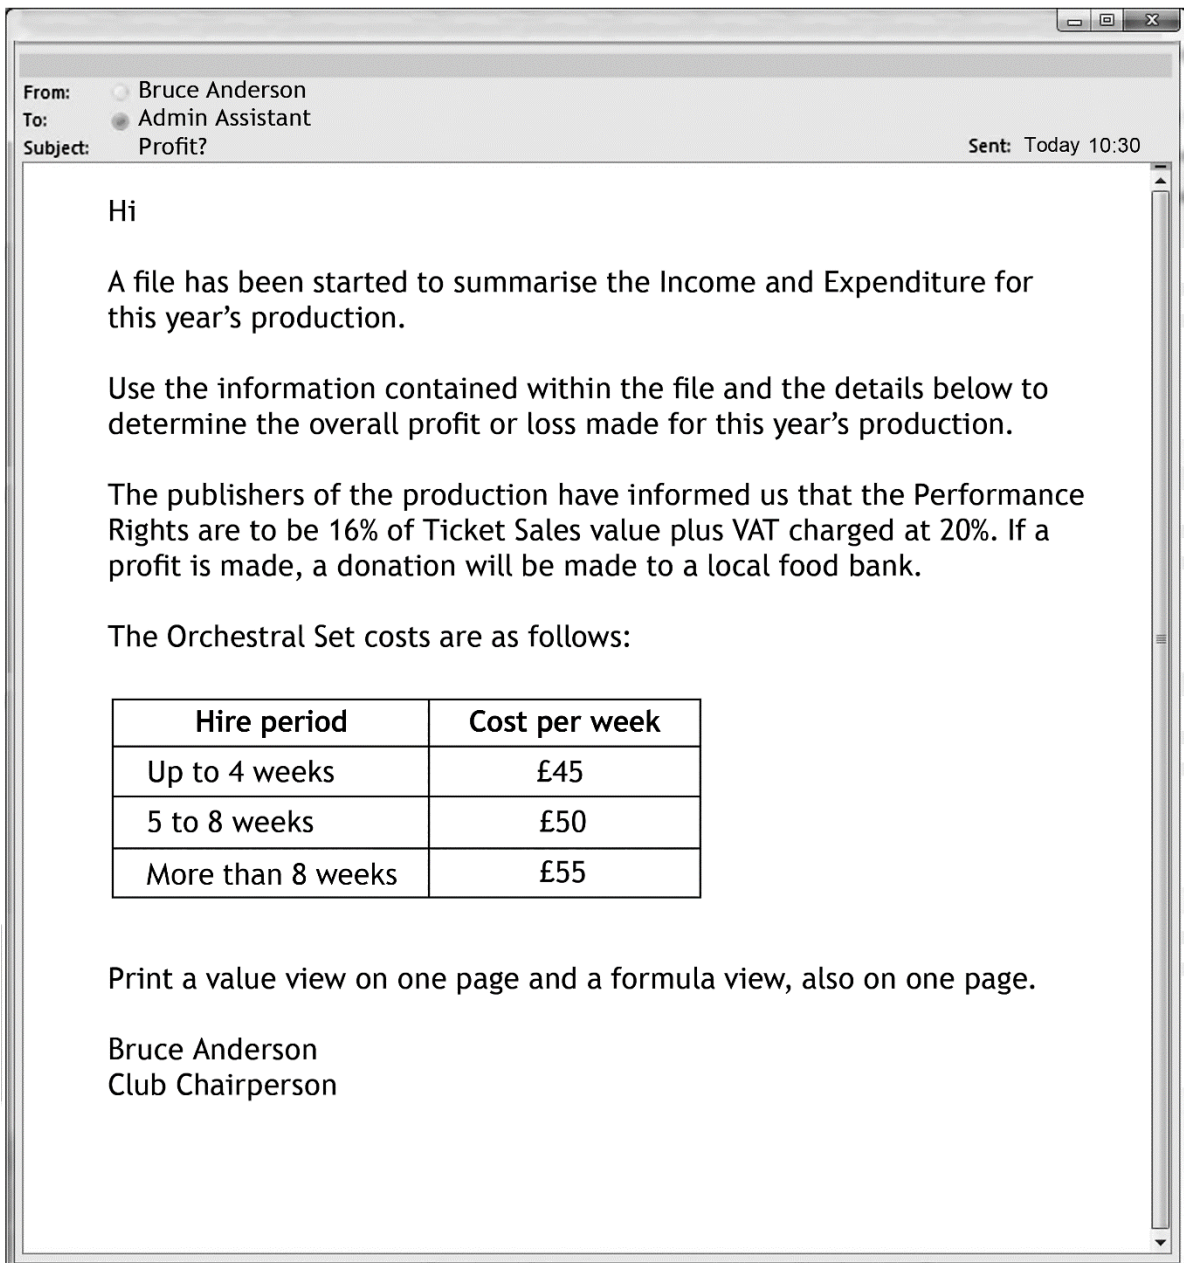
From: Bruce Anderson
To: Admin Assistant
Subject: Profit?
Sent: Today 10:30

Hi

A file has been started to summarise the Income and Expenditure for this year's production.

Use the information contained within the file and the details below to determine the overall profit or loss made for this year's production.

The publishers of the production have informed us that the Performance Rights are to be 16% of Ticket Sales value plus VAT charged at 20%. If a profit is made, a donation will be made to a local food bank.

The Orchestral Set costs are as follows:

| Hire period | Cost per week |
|---|---|
| Up to 4 weeks | £45 |
| 5 to 8 weeks | £50 |
| More than 8 weeks | £55 |

Print a value view on one page and a formula view, also on one page.

Bruce Anderson
Club Chairperson